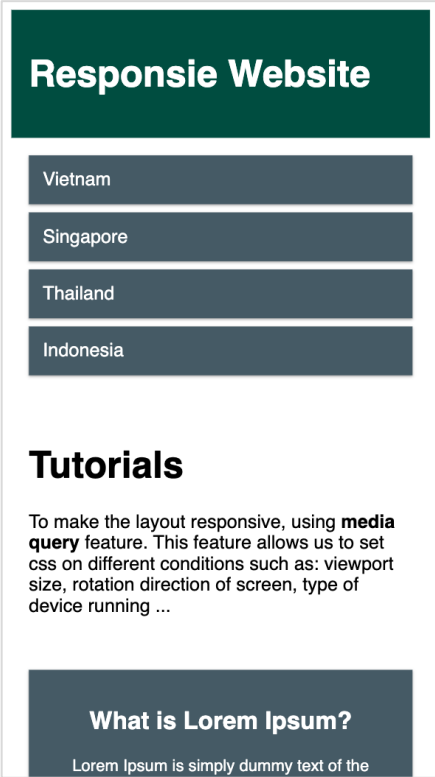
Responsie Website

Vietnam

Singapore

Thailand

Indonesia

Tutorials

To make the layout responsive, using **media query** feature. This feature allows us to set css on different conditions such as: viewport size, rotation direction of screen, type of device running ...

What is Lorem Ipsum?

Lorem Ipsum is simply dummy text of the